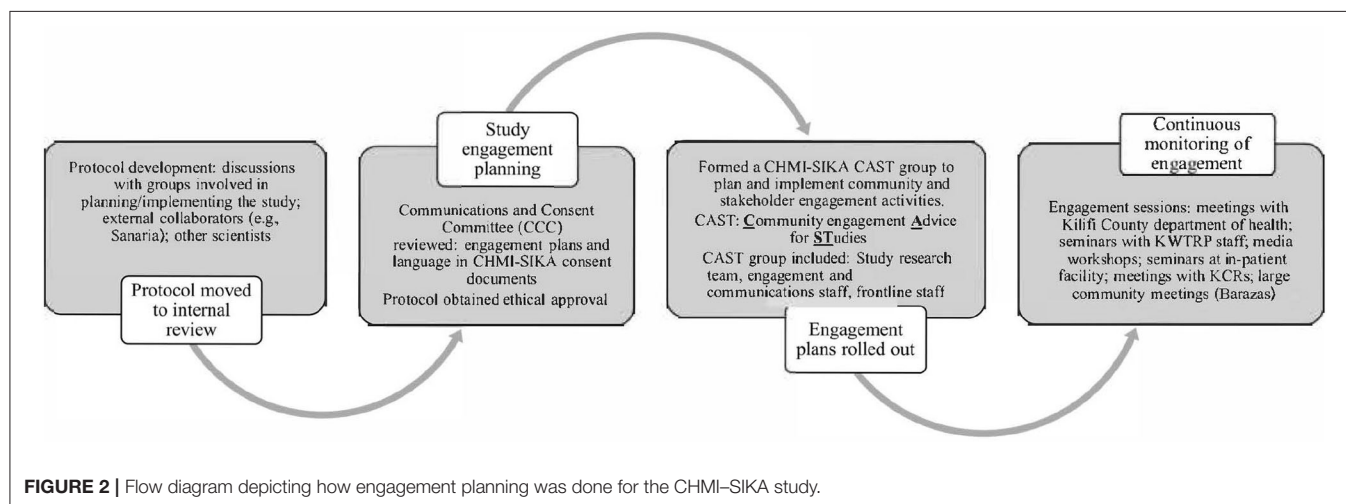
Protocol development: discussions with groups involved in planning/implementing the study; external collaborators (e.g., Sanaria); other scientists

Protocol moved to internal review

Study engagement planning

Communications and Consent Committee (CCC) reviewed: engagement plans and language in CHMI-SIKA consent documents

Protocol obtained ethical approval

Formed a CHMI-SIKA CAST group to plan and implement community and stakeholder engagement activities.

CAST: **C**ommunity engagement **A**dvice for **ST**udies

CAST group included: Study research team, engagement and communications staff, frontline staff

Engagement plans rolled out

Continuous monitoring of engagement

Engagement sessions: meetings with Kilifi County department of health; seminars with KWTRP staff; media workshops; seminars at in-patient facility; meetings with KCRs; large community meetings (Barazas)

**FIGURE 2 |** Flow diagram depicting how engagement planning was done for the CHMI–SIKA study.